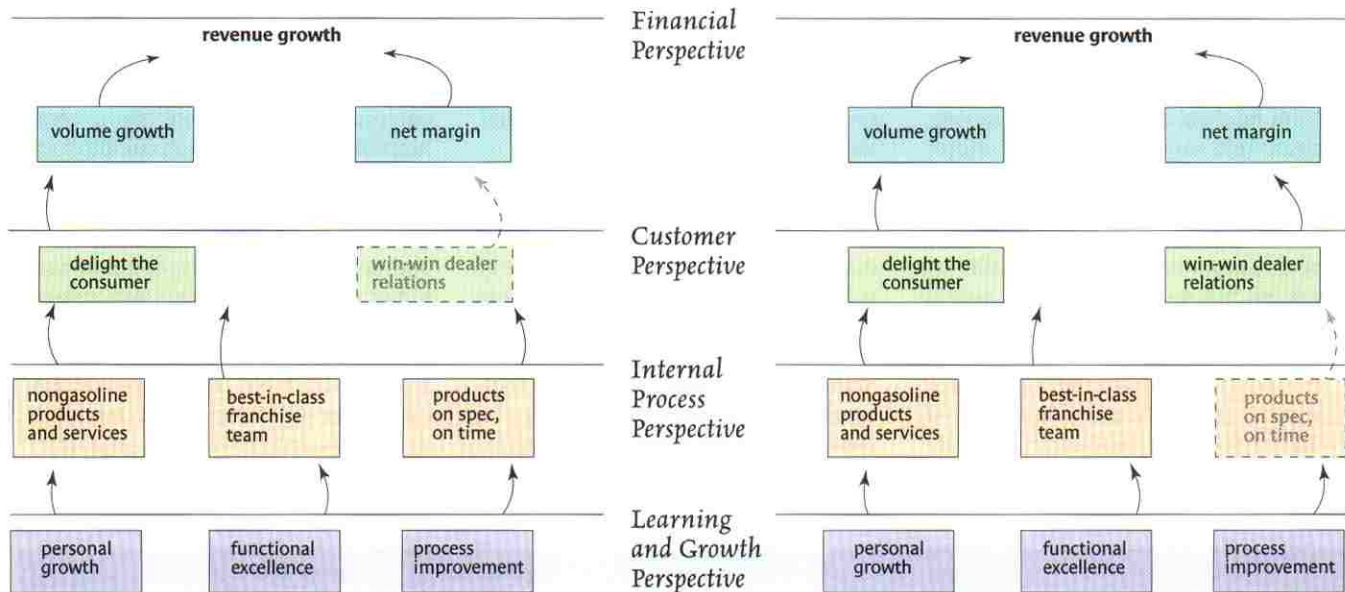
revenue growth

volume growth

net margin

delight the consumer

win-win dealer relations

nongasoline products and services

best-in-class franchise team

products on spec, on time

personal growth

functional excellence

process improvement

Financial Perspective

Customer Perspective

Internal Process Perspective

Learning and Growth Perspective

revenue growth

volume growth

net margin

delight the consumer

win-win dealer relations

nongasoline products and services

best-in-class franchise team

products on spec, on time

personal growth

functional excellence

process improvement